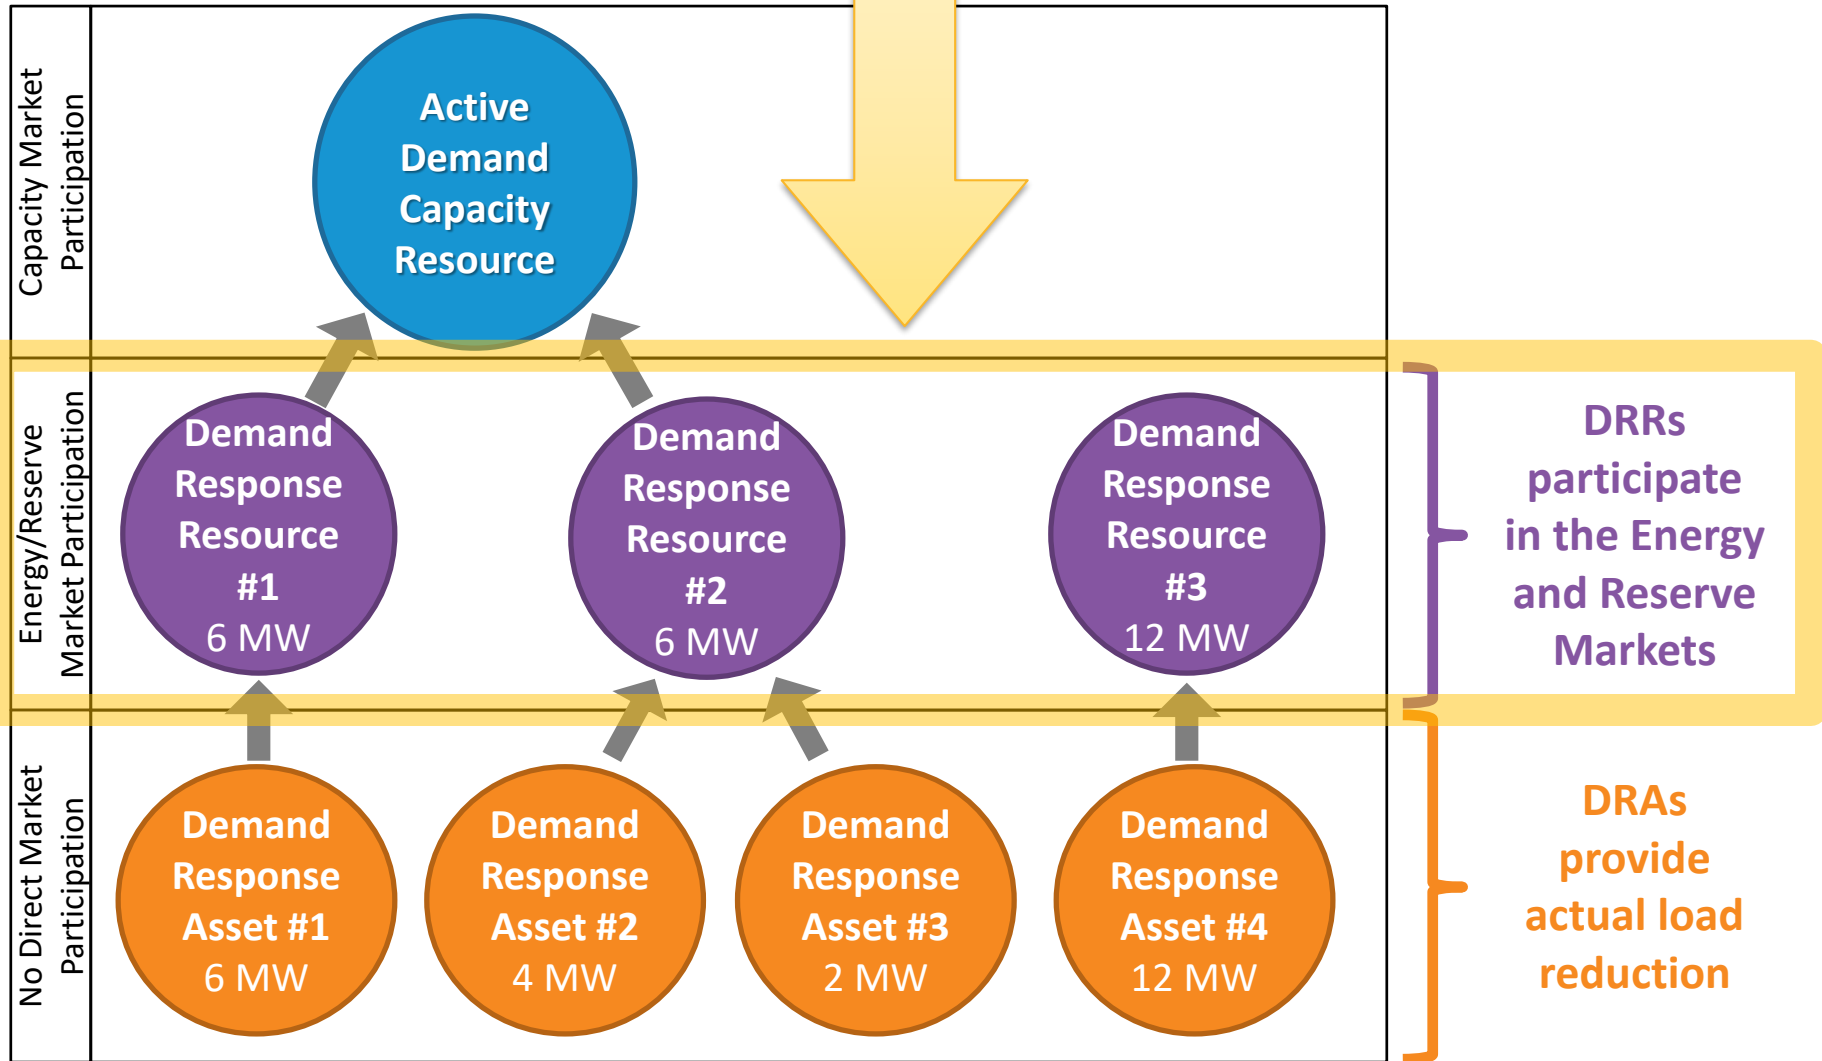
Capacity Market Participation

Active Demand Capacity Resource

Energy/Reserve Market Participation

Demand Response Resource #1 6 MW

Demand Response Resource #2 6 MW

Demand Response Resource #3 12 MW

DRRs participate in the Energy and Reserve Markets

No Direct Market Participation

Demand Response Asset #1 6 MW

Demand Response Asset #2 4 MW

Demand Response Asset #3 2 MW

Demand Response Asset #4 12 MW

DRAs provide actual load reduction